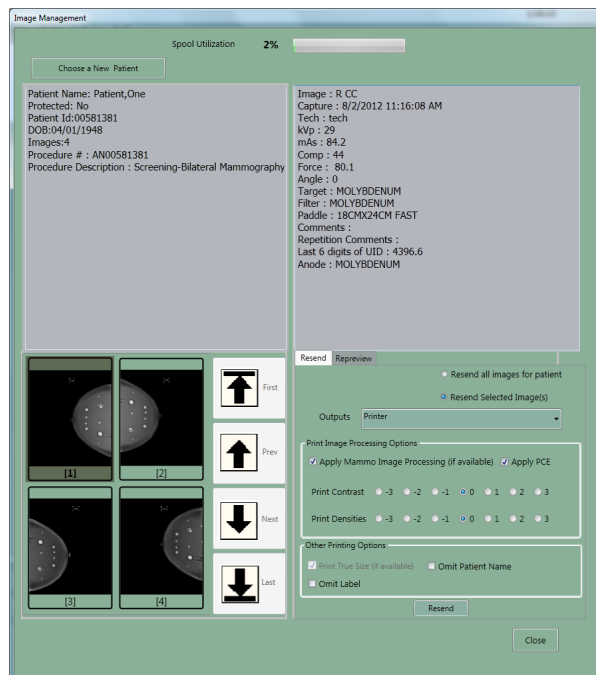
Image Management

Spool Utilization 2%

Choose a New Patient

Patient Name: Patient,One
Protected: No
Patient Id:00581381
DOB:04/01/1948
Images:4
Procedure # : AN00581381
Procedure Description : Screening-Bilateral Mammography

Image : R CC
Capture : 8/2/2012 11:16:08 AM
Tech : tech
kVp : 29
mAs : 84.2
Comp : 44
Force : 80.1
Angle : 0
Target : MOLYBDENUM
Filter : MOLYBDENUM
Paddle : 18CMX24CM FAST
Comments :
Repetition Comments :
Last 6 digits of UID : 4396.6
Anode : MOLYBDENUM

[1] [2] [3] [4]

First
Prev
Next
Last

Resend Repreview

Resend all images for patient
Resend Selected Image(s)

Outputs Printer

Print Image Processing Options
Apply Mammo Image Processing (if available) Apply PCE

Print Contrast -3 -2 -1 0 1 2 3

Print Densities -3 -2 -1 0 1 2 3

Other Printing Options
Print True Size (if available) Omit Patient Name
Omit Label

Resend

Close